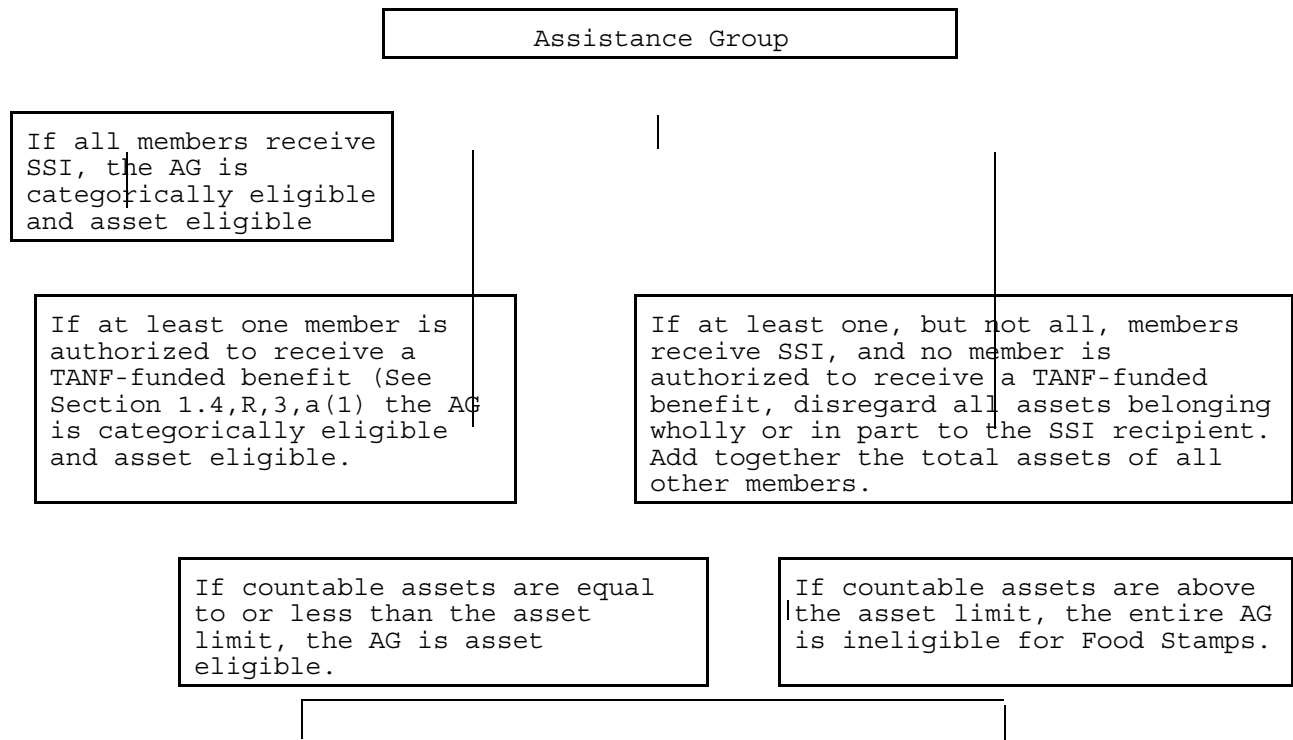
Assistance Group

If all members receive SSI, the AG is categorically eligible and asset eligible

If at least one member is authorized to receive a TANF-funded benefit (See Section 1.4,R,3,a(1) the AG is categorically eligible and asset eligible.

If at least one, but not all, members receive SSI, and no member is authorized to receive a TANF-funded benefit, disregard all assets belonging wholly or in part to the SSI recipient. Add together the total assets of all other members.

If countable assets are equal to or less than the asset limit, the AG is asset eligible.

If countable assets are above the asset limit, the entire AG is ineligible for Food Stamps.